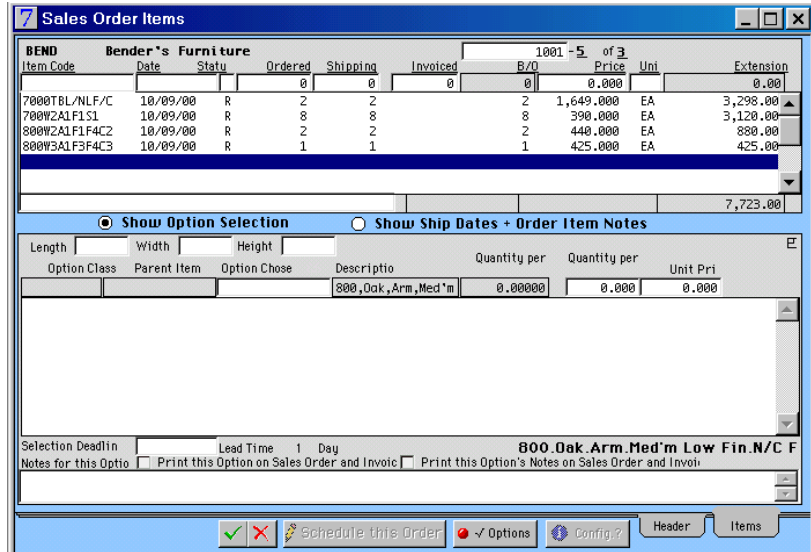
Sales Order Items

BEND Bender's Furniture 1001 - 5 of 3

| Item Code | Date | Statu | Ordered | Shipping | Invoiced | B/O | Price | Uni | Extension |
|---|---|---|---|---|---|---|---|---|---|
| | | | 0 | 0 | 0 | 0 | 0.000 | | 0.00 |
| 7000TBL/NLF/C | 10/09/00 | R | 2 | 2 | | 2 | 1,649.000 | EA | 3,298.00 |
| 700W2A1F1S1 | 10/09/00 | R | 8 | 8 | | 8 | 390.000 | EA | 3,120.00 |
| 800W2A1F1F4C2 | 10/09/00 | R | 2 | 2 | | 2 | 440.000 | EA | 880.00 |
| 800W3A1F3F4C3 | 10/09/00 | R | 1 | 1 | | 1 | 425.000 | EA | 425.00 |

7,723.00

Show Option Selection
Show Ship Dates + Order Item Notes

Length Width Height

| Option Class | Parent Item | Option Chose | Descriptio | Quantity per | Quantity per | Unit Pri |
|---|---|---|---|---|---|---|
| | | | 800,Oak,Arm,Med'm | 0.00000 | 0.000 | 0.000 |

Selection Deadlin Lead Time 1 Day 800.Oak.Arm.Med'm Low Fin.N/C F
Notes for this Optio Print this Option on Sales Order and Invoic Print this Option's Notes on Sales Order and Invoi

Schedule this Order Options Config.? Header Items